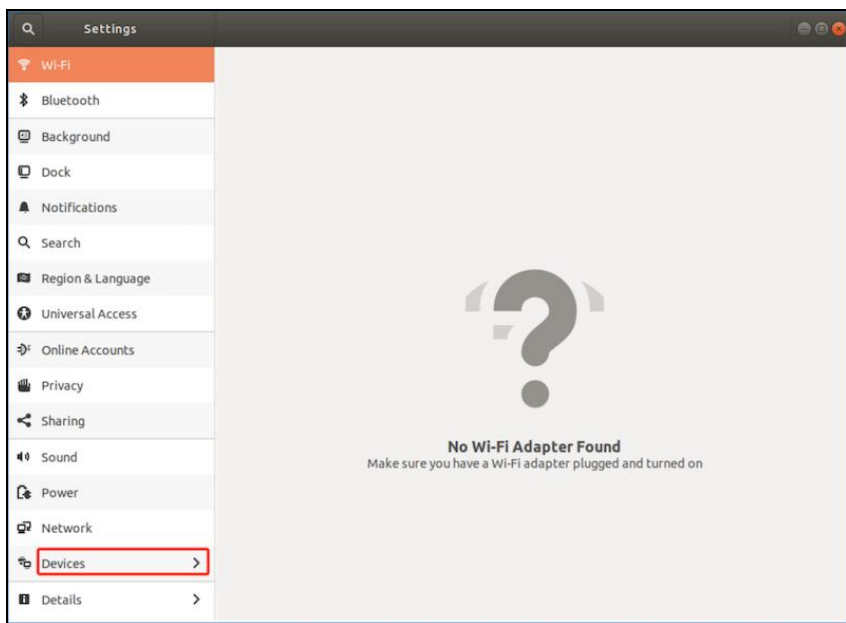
Settings

Wi-Fi
Bluetooth
Background
Dock
Notifications
Search
Region & Language
Universal Access
Online Accounts
Privacy
Sharing
Sound
Power
Network
Devices >
Details >

No Wi-Fi Adapter Found
Make sure you have a Wi-Fi adapter plugged and turned on